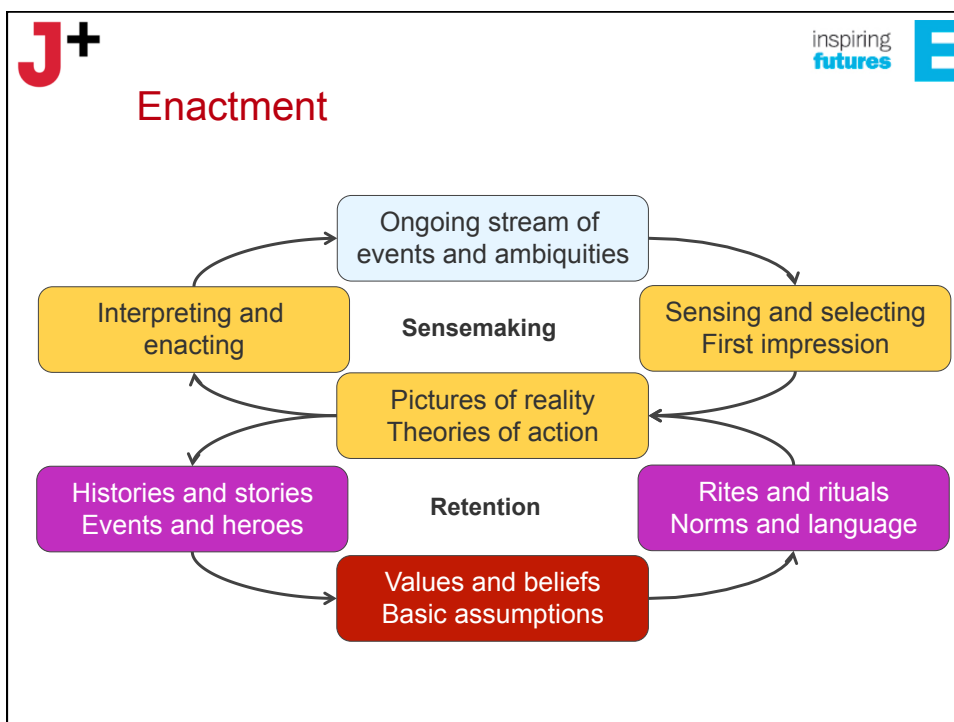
J+

inspiring futures

Enactment

Ongoing stream of events and ambiquities

Interpreting and enacting

Sensemaking

Sensing and selecting First impression

Pictures of reality Theories of action

Histories and stories Events and heroes

Retention

Rites and rituals Norms and language

Values and beliefs Basic assumptions